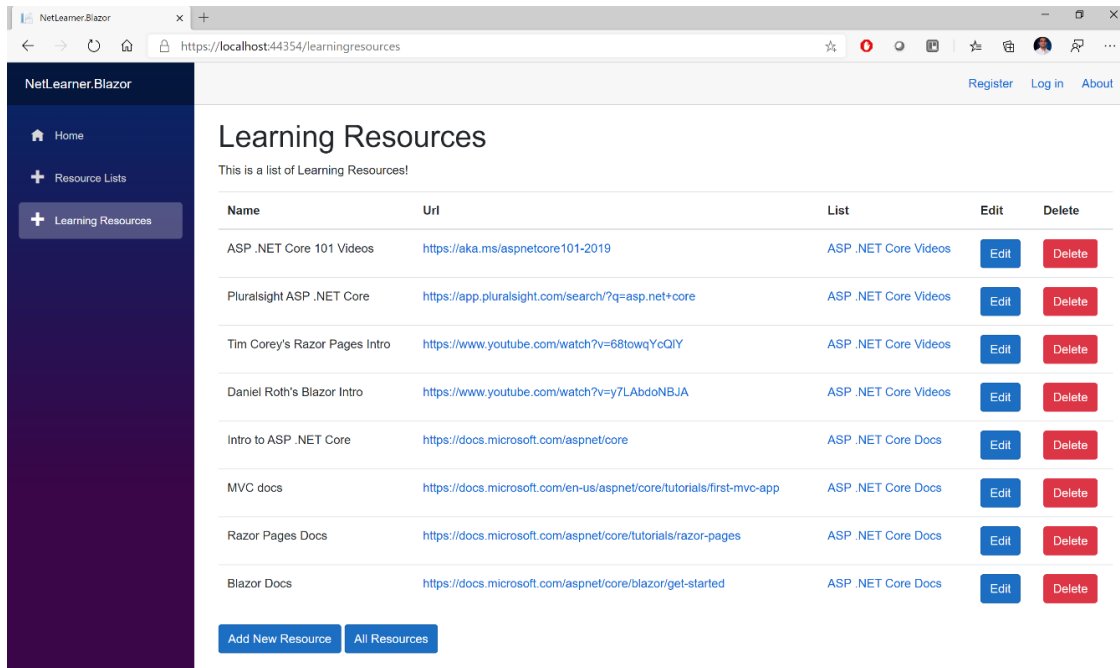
NetLearner.Blazor ×
https://localhost:44354/learningresources

NetLearner.Blazor

Home
Resource Lists
Learning Resources

Register Log in About

Learning Resources

This is a list of Learning Resources!

| Name | Url | List | Edit | Delete |
|---|---|---|---|---|
| ASP .NET Core 101 Videos | https://aka.ms/aspnetcore101-2019 | ASP .NET Core Videos | Edit | Delete |
| Pluralsight ASP .NET Core | https://app.pluralsight.com/search/?q=asp.net+core | ASP .NET Core Videos | Edit | Delete |
| Tim Corey's Razor Pages Intro | https://www.youtube.com/watch?v=68towqYcQlY | ASP .NET Core Videos | Edit | Delete |
| Daniel Roth's Blazor Intro | https://www.youtube.com/watch?v=y7LAbdoNBJA | ASP .NET Core Videos | Edit | Delete |
| Intro to ASP .NET Core | https://docs.microsoft.com/aspnet/core | ASP .NET Core Docs | Edit | Delete |
| MVC docs | https://docs.microsoft.com/en-us/aspnet/core/tutorials/first-mvc-app | ASP .NET Core Docs | Edit | Delete |
| Razor Pages Docs | https://docs.microsoft.com/aspnet/core/tutorials/razor-pages | ASP .NET Core Docs | Edit | Delete |
| Blazor Docs | https://docs.microsoft.com/aspnet/core/blazor/get-started | ASP .NET Core Docs | Edit | Delete |

Add New Resource All Resources